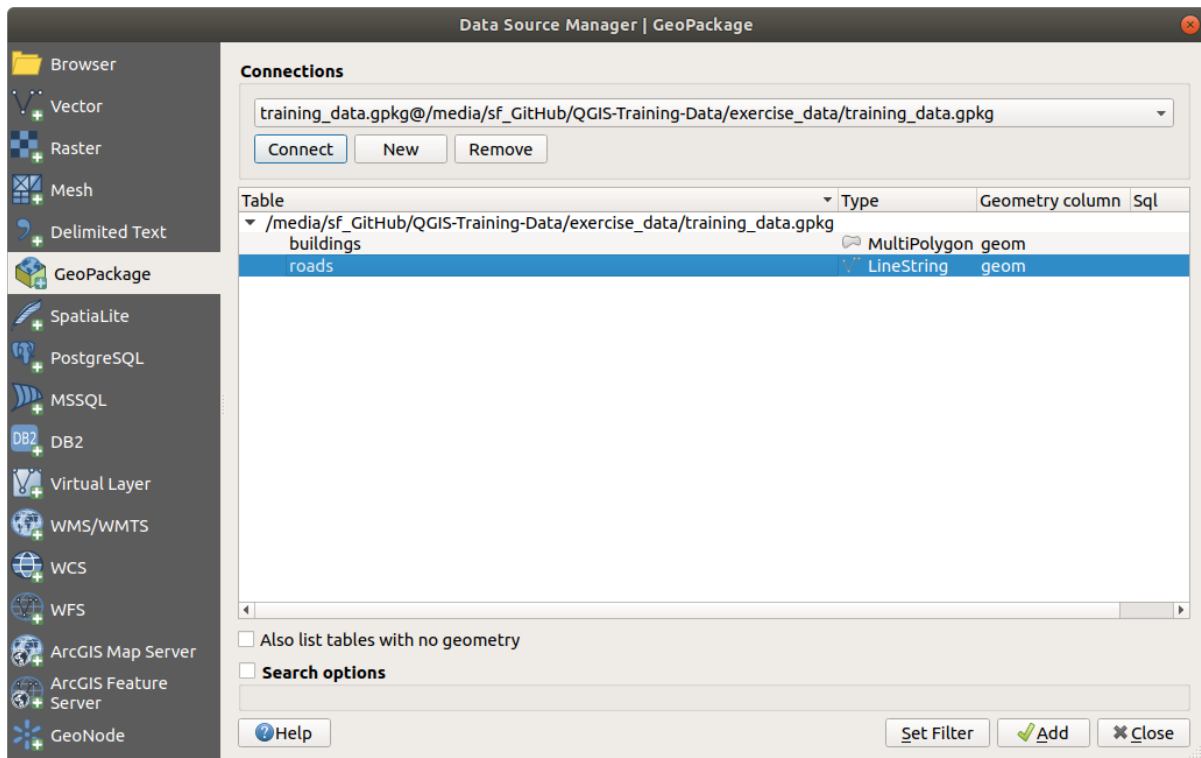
Data Source Manager | GeoPackage

Browser
Vector
Raster
Mesh
Delimited Text
GeoPackage
SpatiaLite
PostgreSQL
MSSQL
DB2
Virtual Layer
WMS/WMTS
WCS
WFS
ArcGIS Map Server
ArcGIS Feature Server
GeoNode

Connections

training_data.gpkg@/media/sf_GitHub/QGIS-Training-Data/exercise_data/training_data.gpkg

Connect New Remove

| Table | Type | Geometry column | Sql |
|---|---|---|---|
| /media/sf_GitHub/QGIS-Training-Data/exercise_data/training_data.gpkg | | | |
| buildings | MultiPolygon | geom | |
| roads | LineString | geom | |

Also list tables with no geometry

Search options

Help Set Filter Add Close